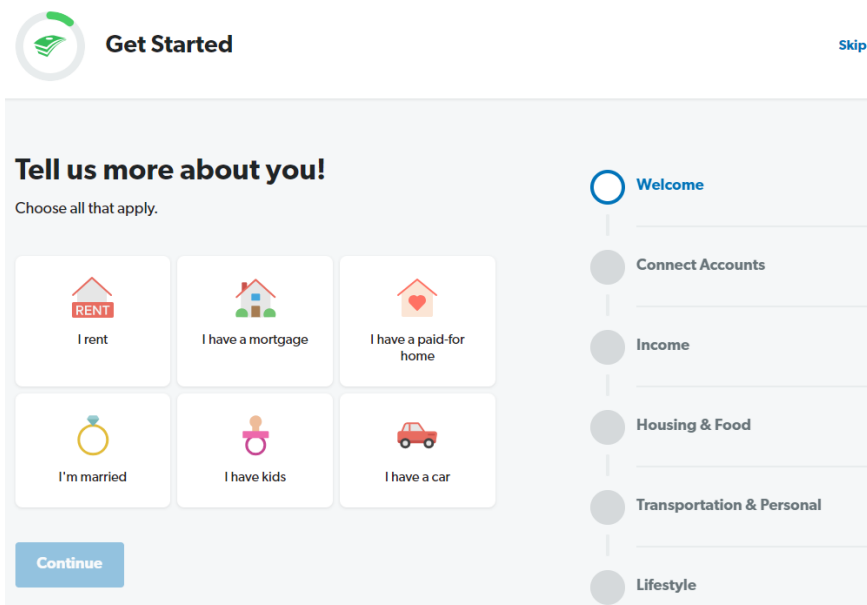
Get Started

Skip

Tell us more about you!

Choose all that apply.

RENT

I rent

I have a mortgage

I have a paid-for home

I'm married

I have kids

I have a car

Continue

Welcome

Connect Accounts

Income

Housing & Food

Transportation & Personal

Lifestyle